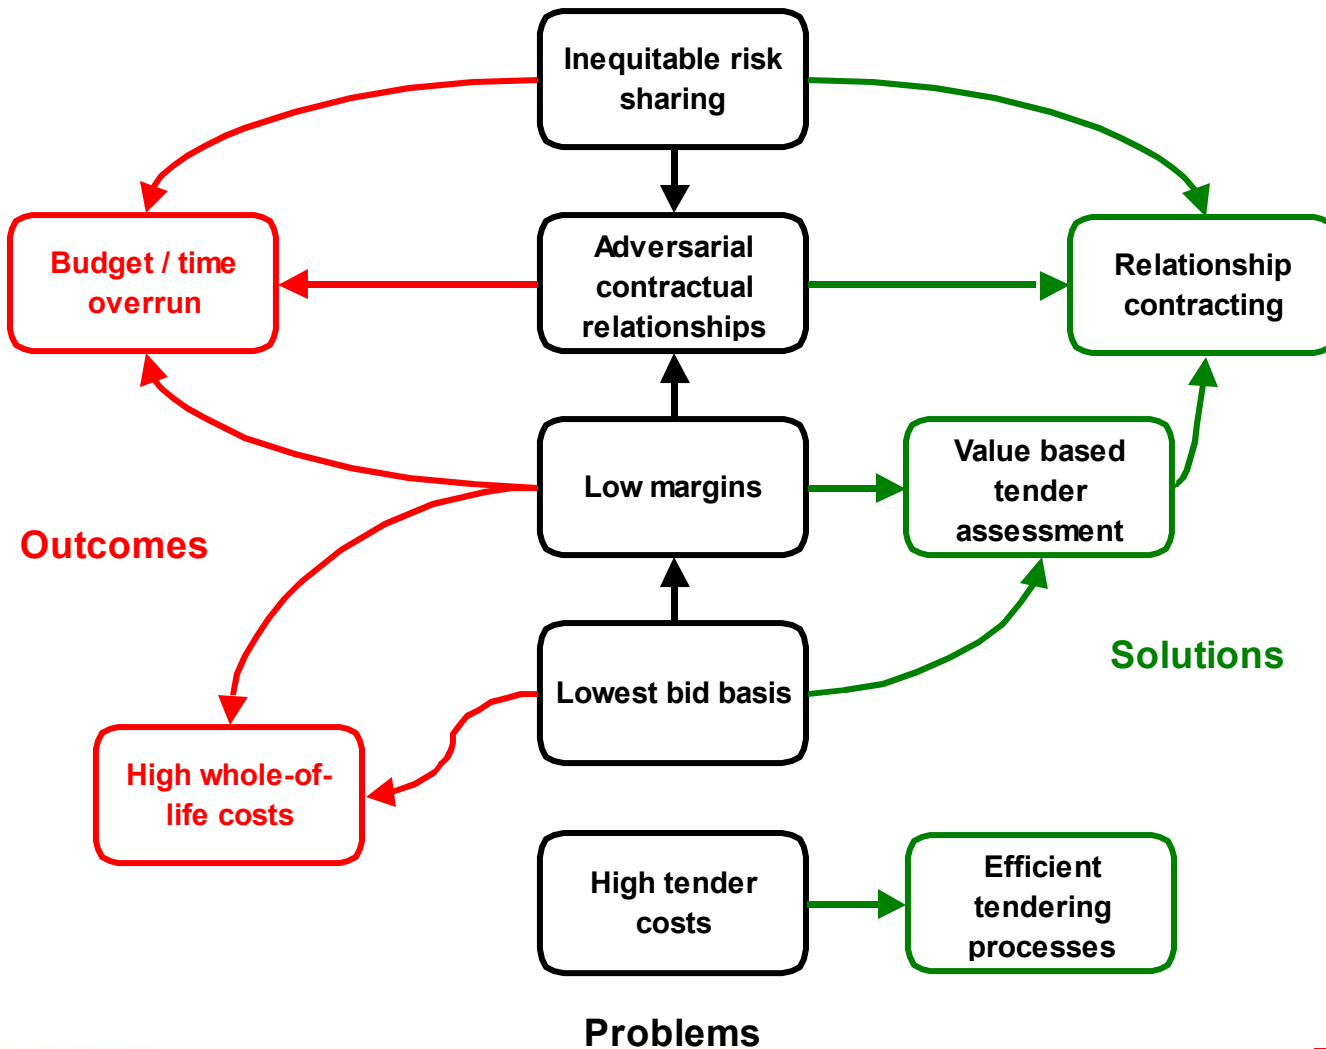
Inequitable risk sharing

Budget / time overrun

Adversarial contractual relationships

Relationship contracting

Value based tender assessment

Low margins

Outcomes

Lowest bid basis

Solutions

High whole-of-life costs

High tender costs

Efficient tendering processes

Problems